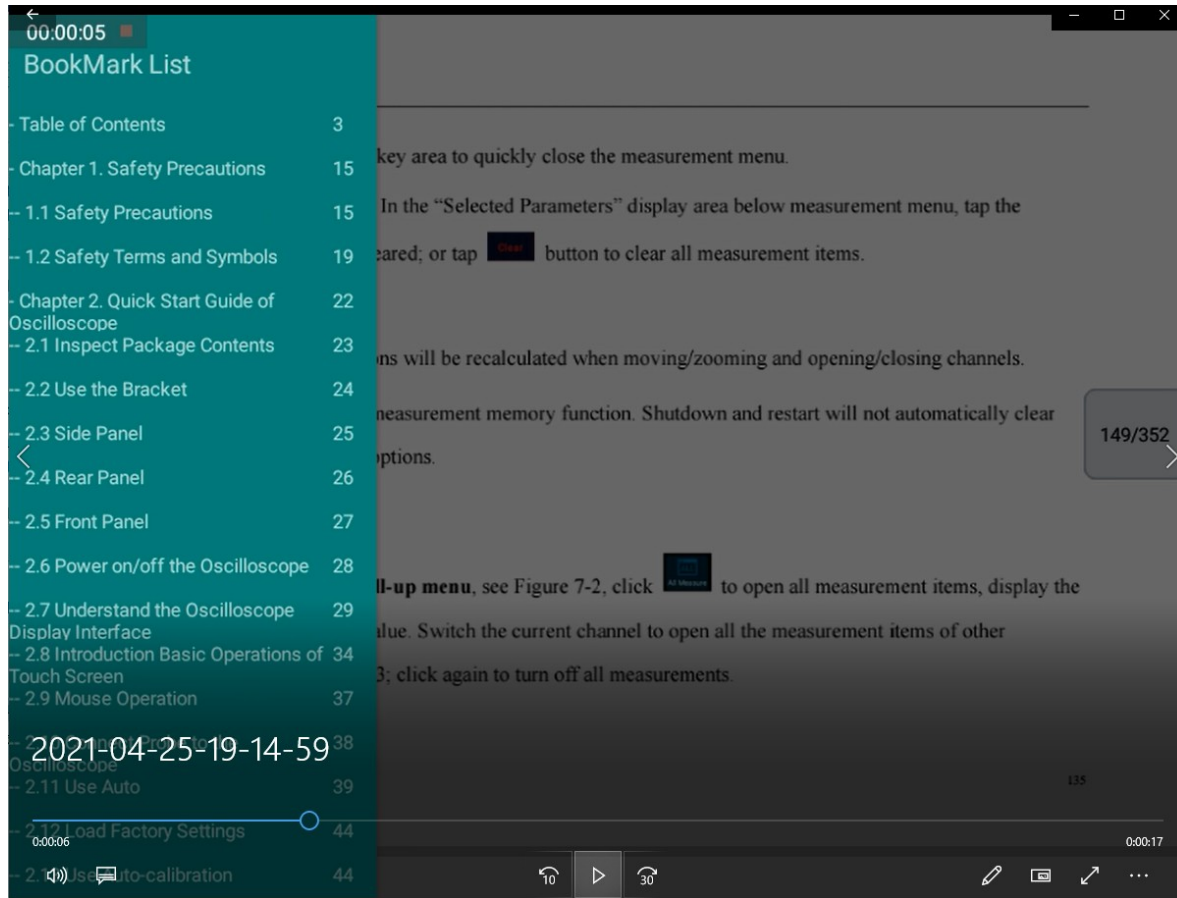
00:00:05

BookMark List

- Table of Contents 3

- Chapter 1. Safety Precautions 15

-- 1.1 Safety Precautions 15

-- 1.2 Safety Terms and Symbols 19

- Chapter 2. Quick Start Guide of Oscilloscope 22

-- 2.1 Inspect Package Contents 23

-- 2.2 Use the Bracket 24

-- 2.3 Side Panel 25

-- 2.4 Rear Panel 26

-- 2.5 Front Panel 27

-- 2.6 Power on/off the Oscilloscope 28

-- 2.7 Understand the Oscilloscope Display Interface 29

-- 2.8 Introduction Basic Operations of Touch Screen 34

-- 2.9 Mouse Operation 37

-- 2.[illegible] Oscilloscope 38

-- 2.11 Use Auto 39

-- 2.12 Load Factory Settings 44

-- 2.1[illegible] Use Auto-calibration 44

2021-04-25-19-14-59

key area to quickly close the measurement menu.

In the "Selected Parameters" display area below measurement menu, tap the

eared; or tap Clear button to clear all measurement items.

ons will be recalculated when moving/zooming and opening/closing channels.

measurement memory function. Shutdown and restart will not automatically clear

ptions.

ll-up menu, see Figure 7-2, click All Measure to open all measurement items, display the

alue. Switch the current channel to open all the measurement items of other

3; click again to turn off all measurements.

135

149/352

0:00:06

0:00:17

10

30